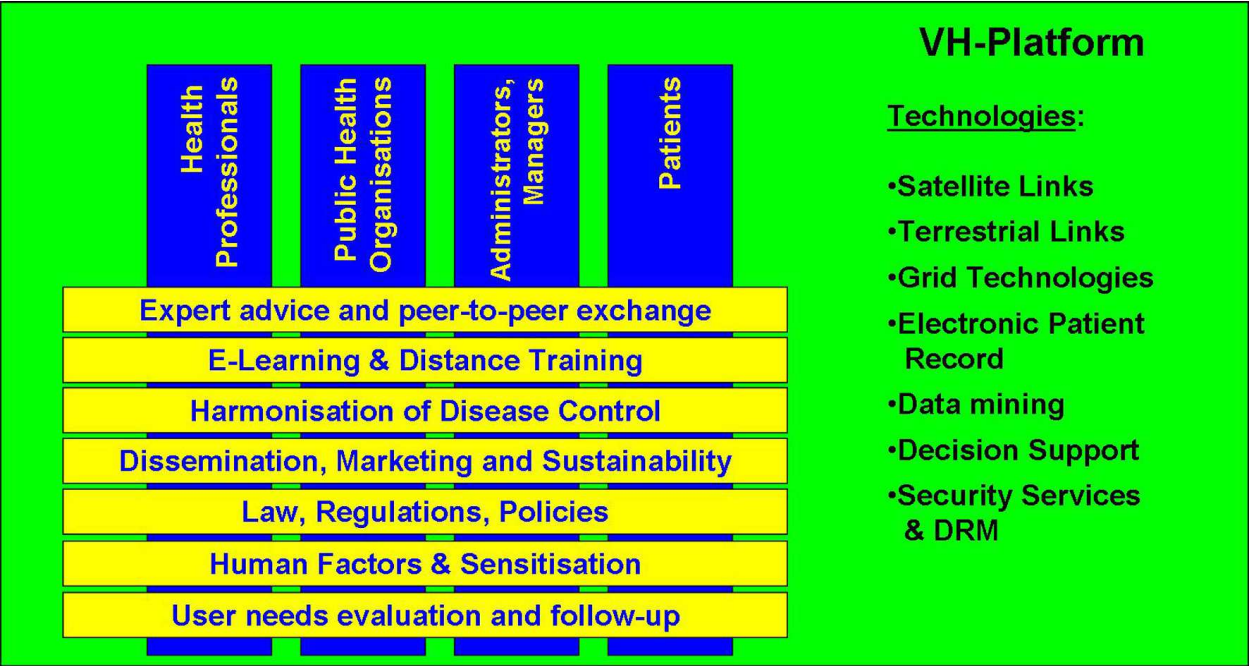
Health Professionals

Public Health Organisations

Administrators, Managers

Patients

Expert advice and peer-to-peer exchange

E-Learning & Distance Training

Harmonisation of Disease Control

Dissemination, Marketing and Sustainability

Law, Regulations, Policies

Human Factors & Sensitisation

User needs evaluation and follow-up

VH-Platform

Technologies:

•Satellite Links
•Terrestrial Links
•Grid Technologies
•Electronic Patient Record
•Data mining
•Decision Support
•Security Services & DRM